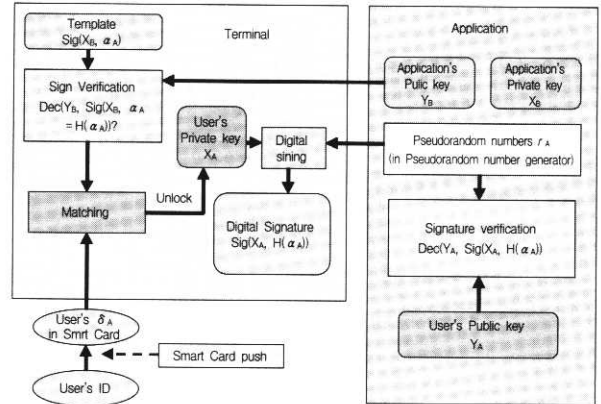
Template
Sig($X_B$, $\alpha_A$)

Terminal

Application

Sign Verification
Dec($Y_B$, Sig($X_B$, $\alpha_A$
= H($\alpha_A$))?

Application's Pulic key
$Y_B$

Application's Private key
$X_B$

User's Private key
$X_A$

Digital sining

Pseudorandom numbers $r_A$
(in Pseudorandom number generator)

Matching

Unlock

Digital Signature
Sig($X_A$, H($\alpha_A$))

Signature verification
Dec($Y_A$, Sig($X_A$, H($\alpha_A$))

User's $\delta_A$
in Smrt Card

Smart Card push

User's Public key
$Y_A$

User's ID